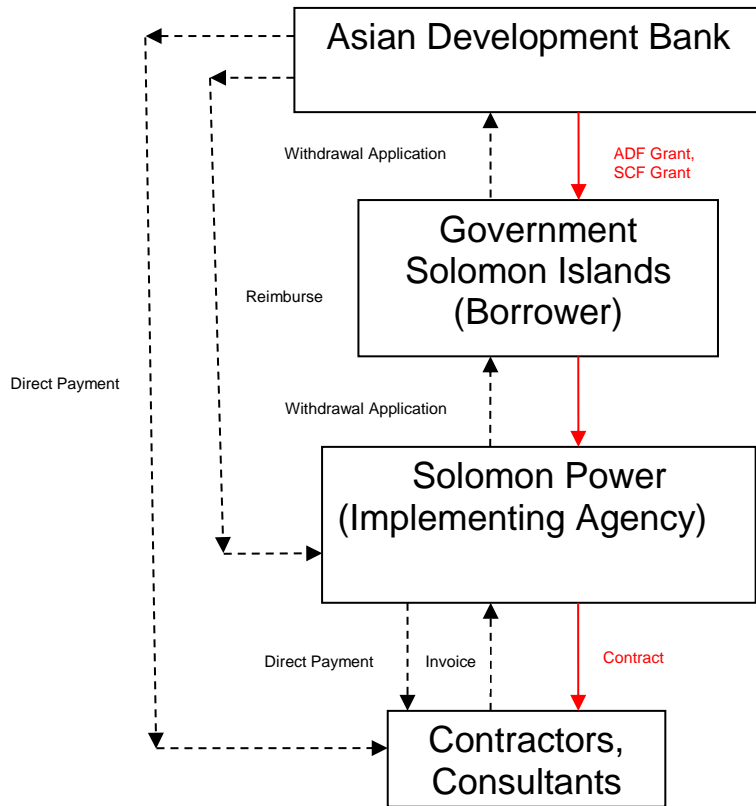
Asian Development Bank

Withdrawal Application

ADF Grant, SCF Grant

Government Solomon Islands (Borrower)

Reimburse

Direct Payment

Withdrawal Application

Solomon Power (Implementing Agency)

Direct Payment

Invoice

Contract

Contractors, Consultants